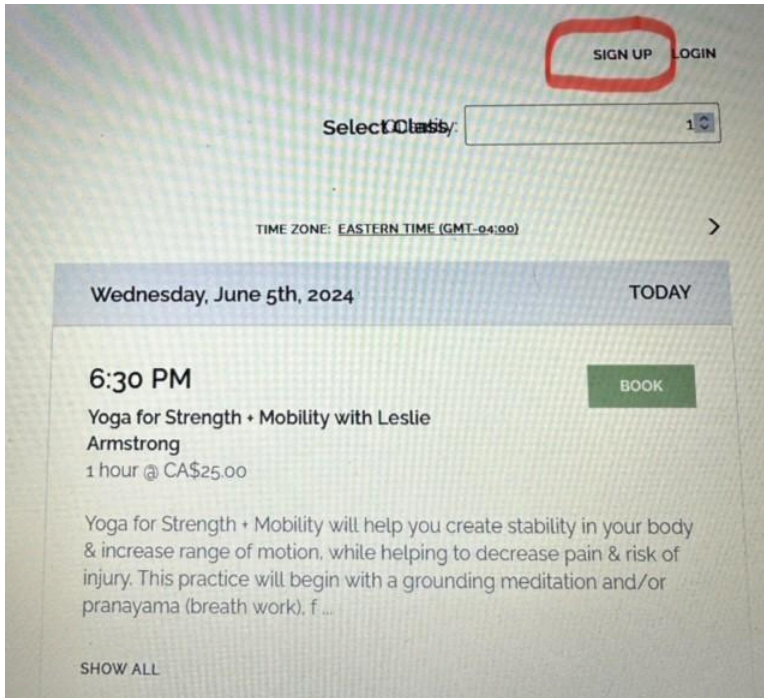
SIGN UP LOGIN

Select Class: 1

TIME ZONE: EASTERN TIME (GMT-04:00)

Wednesday, June 5th, 2024

TODAY

6:30 PM

BOOK

Yoga for Strength + Mobility with Leslie Armstrong

1 hour @ CA$25.00

Yoga for Strength + Mobility will help you create stability in your body & increase range of motion, while helping to decrease pain & risk of injury. This practice will begin with a grounding meditation and/or pranayama (breath work), f ...

SHOW ALL